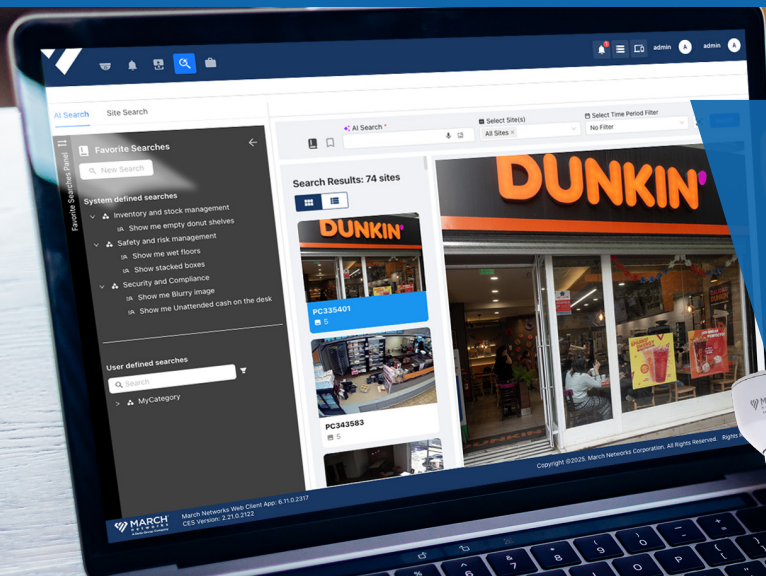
admin A admin A

AI Search Site Search

Favorite Searches Panel

Favorite Searches

New Search

System defined searches

Inventory and stock management

Show me empty donut shelves

Safety and risk management

Show me wet floors

Show stacked boxes

Security and Compliance

Show me Blurry image

Show me Unattended cash on the desk

User defined searches

Search

MyCategory

AI Search *

Select Site(s)

All Sites ×

Select Time Period Filter

No Filter

Search Results: 74 sites

DUNKIN'

PC335401

5

PC343583

5

DUNKIN'

Copyright ©2025. March Networks Corporation. All Rights Reserved. Rights R

MARCH NETWORKS

A Delta Group Company

March Networks Web Client App: 6.11.0.2317

CES Version: 2.21.0.2122